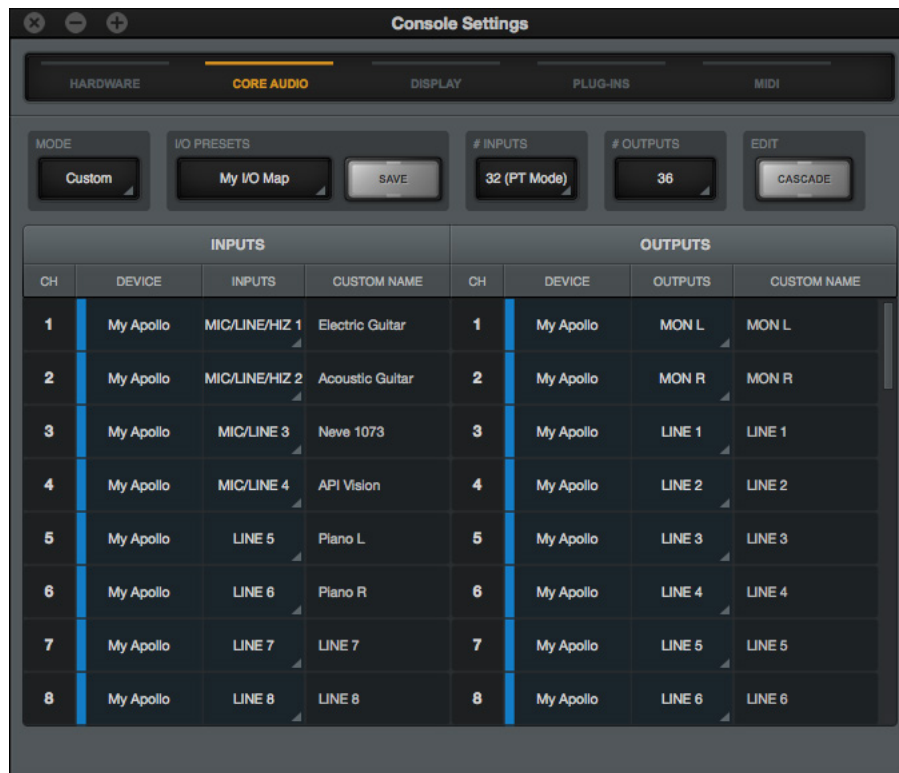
Console Settings

HARDWARE CORE AUDIO DISPLAY PLUG-INS MIDI

MODE
Custom

I/O PRESETS
My I/O Map
SAVE

# INPUTS
32 (PT Mode)

# OUTPUTS
36

EDIT
CASCADE

INPUTS

| CH | DEVICE | INPUTS | CUSTOM NAME |
|---|---|---|---|
| 1 | My Apollo | MIC/LINE/HIZ 1 | Electric Guitar |
| 2 | My Apollo | MIC/LINE/HIZ 2 | Acoustic Guitar |
| 3 | My Apollo | MIC/LINE 3 | Neve 1073 |
| 4 | My Apollo | MIC/LINE 4 | API Vision |
| 5 | My Apollo | LINE 5 | Piano L |
| 6 | My Apollo | LINE 6 | Piano R |
| 7 | My Apollo | LINE 7 | LINE 7 |
| 8 | My Apollo | LINE 8 | LINE 8 |

OUTPUTS

| CH | DEVICE | OUTPUTS | CUSTOM NAME |
|---|---|---|---|
| 1 | My Apollo | MON L | MON L |
| 2 | My Apollo | MON R | MON R |
| 3 | My Apollo | LINE 1 | LINE 1 |
| 4 | My Apollo | LINE 2 | LINE 2 |
| 5 | My Apollo | LINE 3 | LINE 3 |
| 6 | My Apollo | LINE 4 | LINE 4 |
| 7 | My Apollo | LINE 5 | LINE 5 |
| 8 | My Apollo | LINE 6 | LINE 6 |